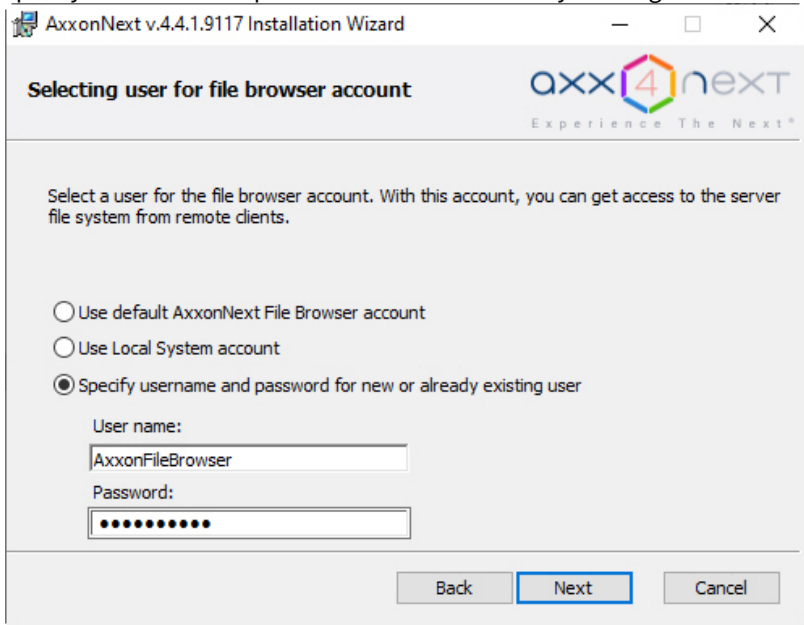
AxxonNext v.4.4.1.9117 Installation Wizard

Selecting user for file browser account

axx4next
Experience The Next®

Select a user for the file browser account. With this account, you can get access to the server file system from remote clients.

Use default AxxonNext File Browser account

Use Local System account

Specify username and password for new or already existing user

User name:

AxxonFileBrowser

Password:

●●●●●●●●●●●

Back

Next

Cancel